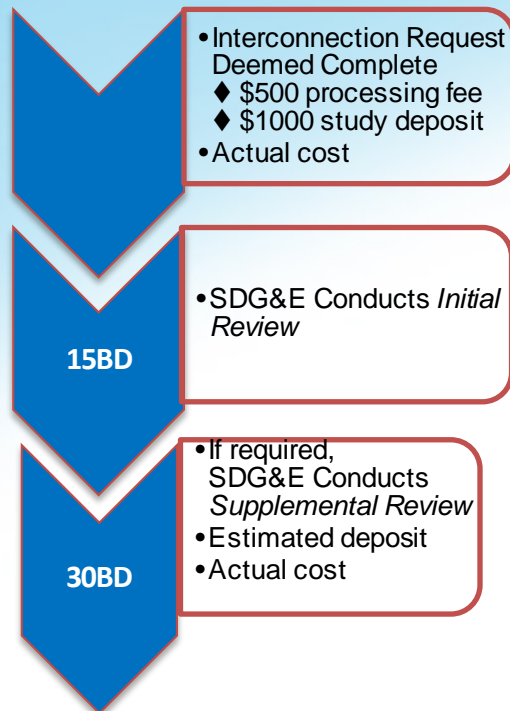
• Interconnection Request Deemed Complete
♦ \$500 processing fee
♦ \$1000 study deposit
• Actual cost

15BD

• SDG&E Conducts *Initial Review*

30BD

• If required, SDG&E Conducts *Supplemental Review*
• Estimated deposit
• Actual cost